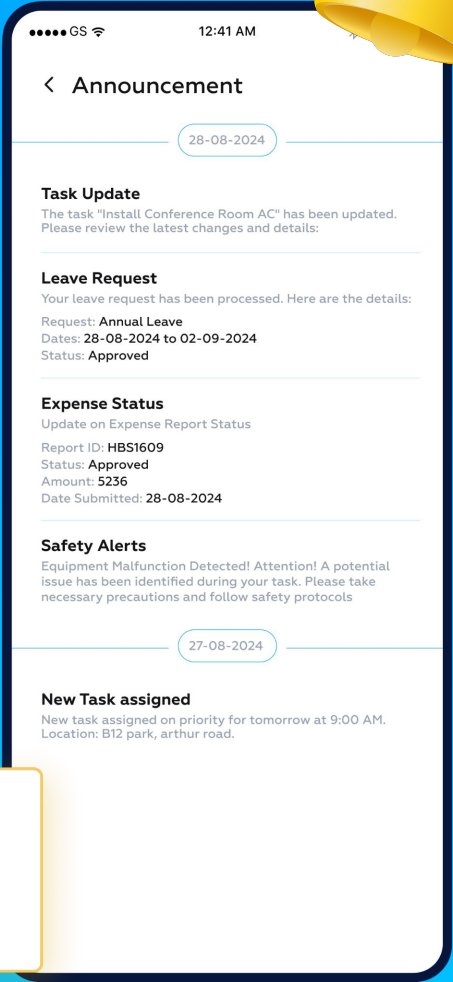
●●●●● GS 12:41 AM

< Announcement

28-08-2024

Task Update
The task "Install Conference Room AC" has been updated. Please review the latest changes and details:

Leave Request
Your leave request has been processed. Here are the details:
Request: Annual Leave
Dates: 28-08-2024 to 02-09-2024
Status: Approved

Expense Status
Update on Expense Report Status
Report ID: HBS1609
Status: Approved
Amount: 5236
Date Submitted: 28-08-2024

Safety Alerts
Equipment Malfunction Detected! Attention! A potential issue has been identified during your task. Please take necessary precautions and follow safety protocols

27-08-2024

New Task assigned
New task assigned on priority for tomorrow at 9:00 AM. Location: B12 park, arthur road.